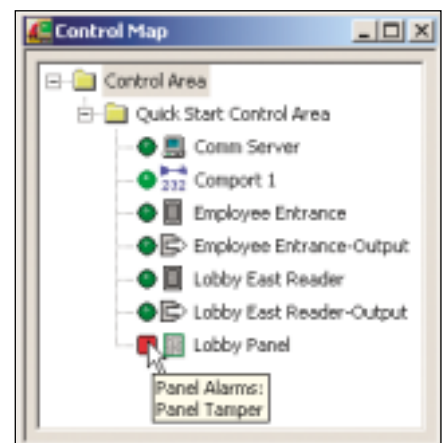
Control Map

Control Area
Quick Start Control Area
Comm Server
232 Comport 1
Employee Entrance
Employee Entrance-Output
Lobby East Reader
Lobby East Reader-Output
Lobby Panel
Panel Alarms:
Panel Tamper